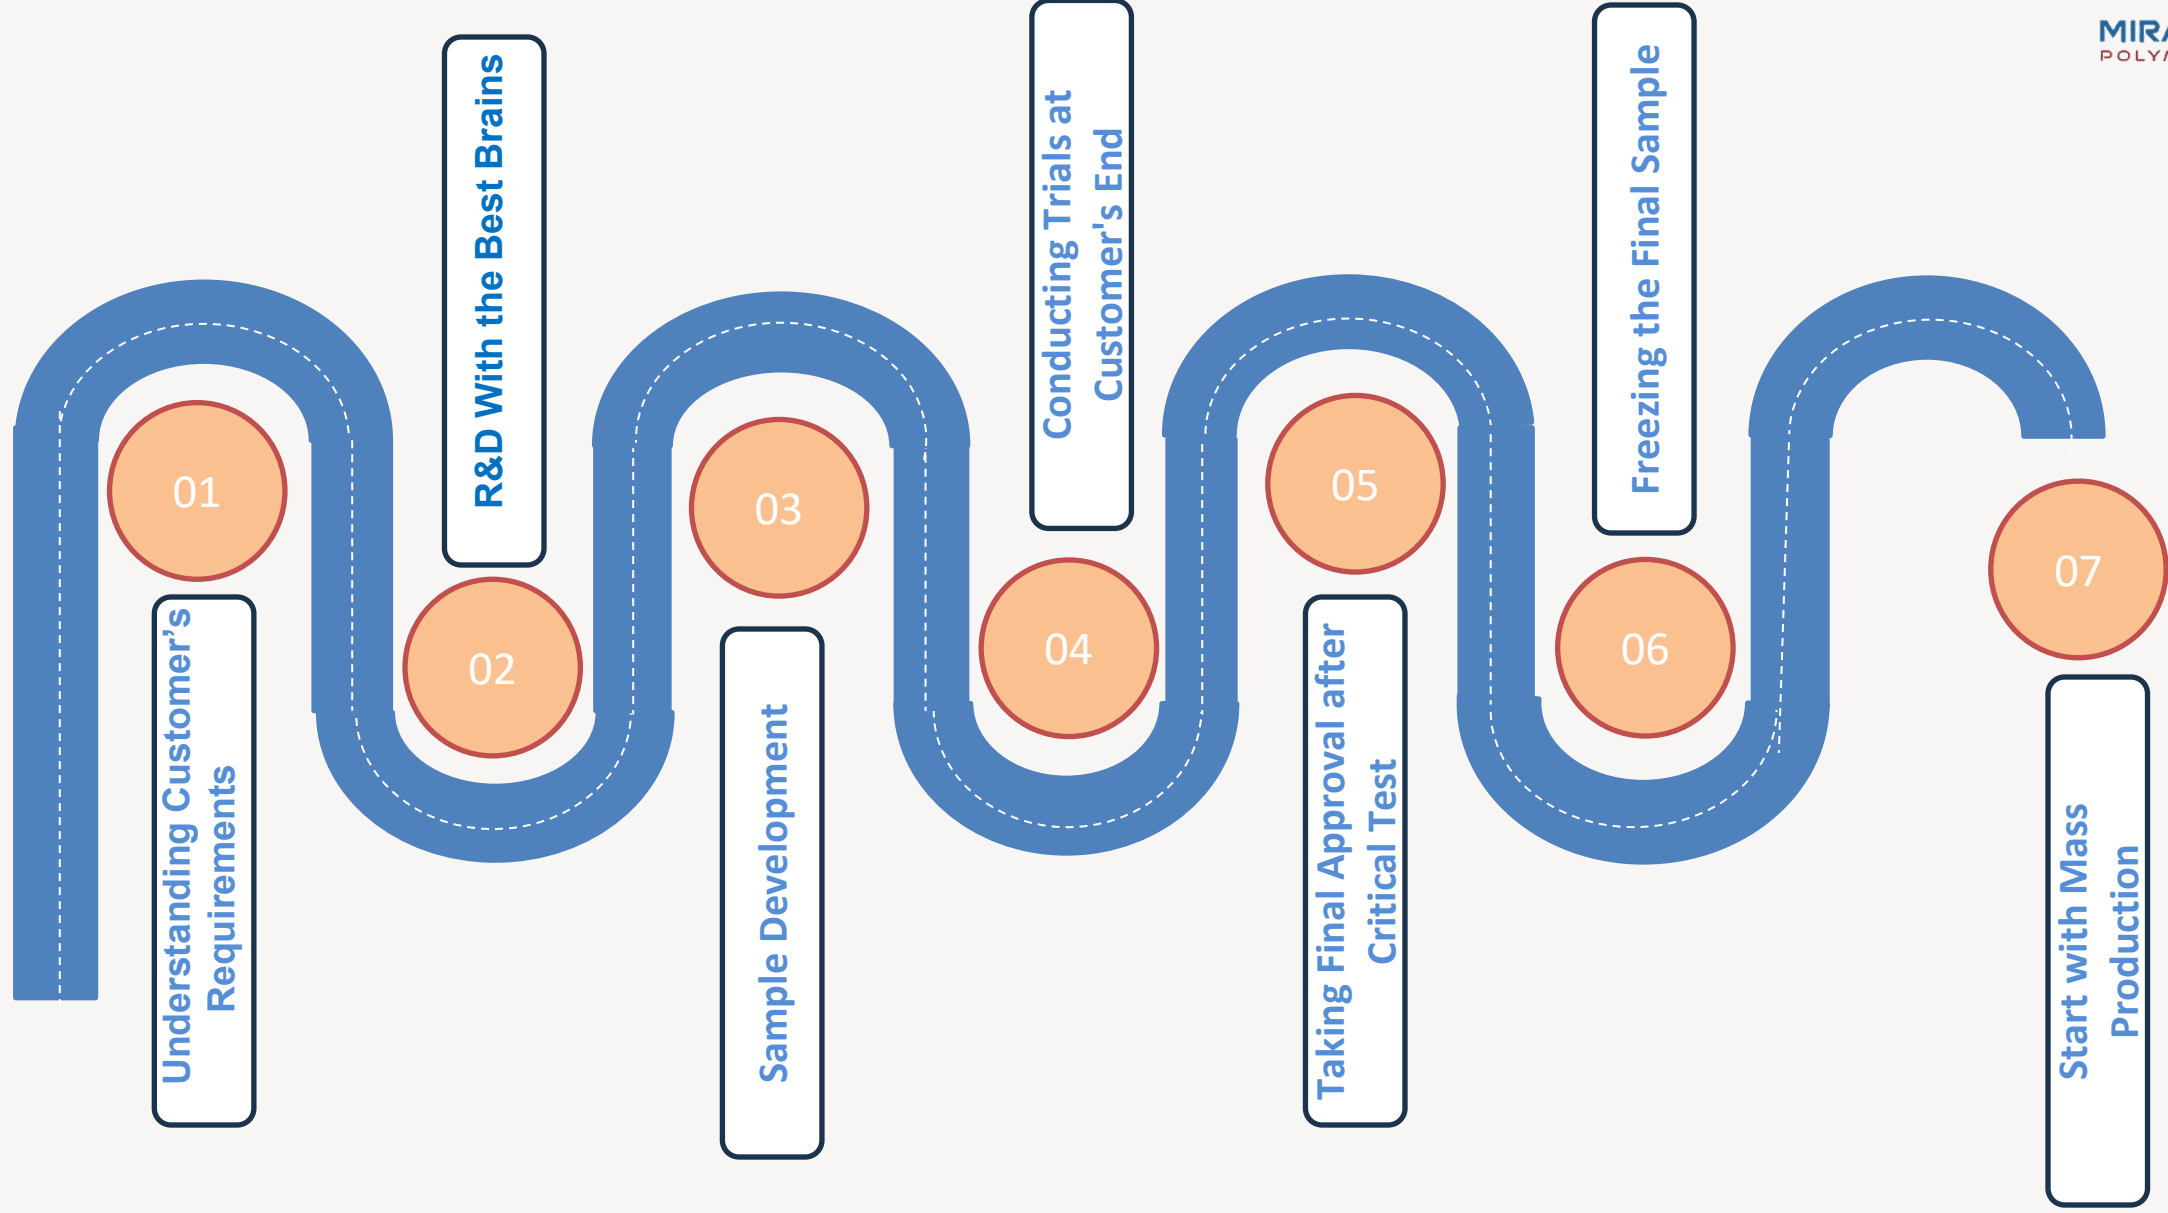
MIRA
POLY

01

Understanding Customer's Requirements

02

R&D With the Best Brains

03

Sample Development

04

Conducting Trials at Customer's End

05

Taking Final Approval after Critical Test

06

Freezing the Final Sample

07

Start with Mass Production